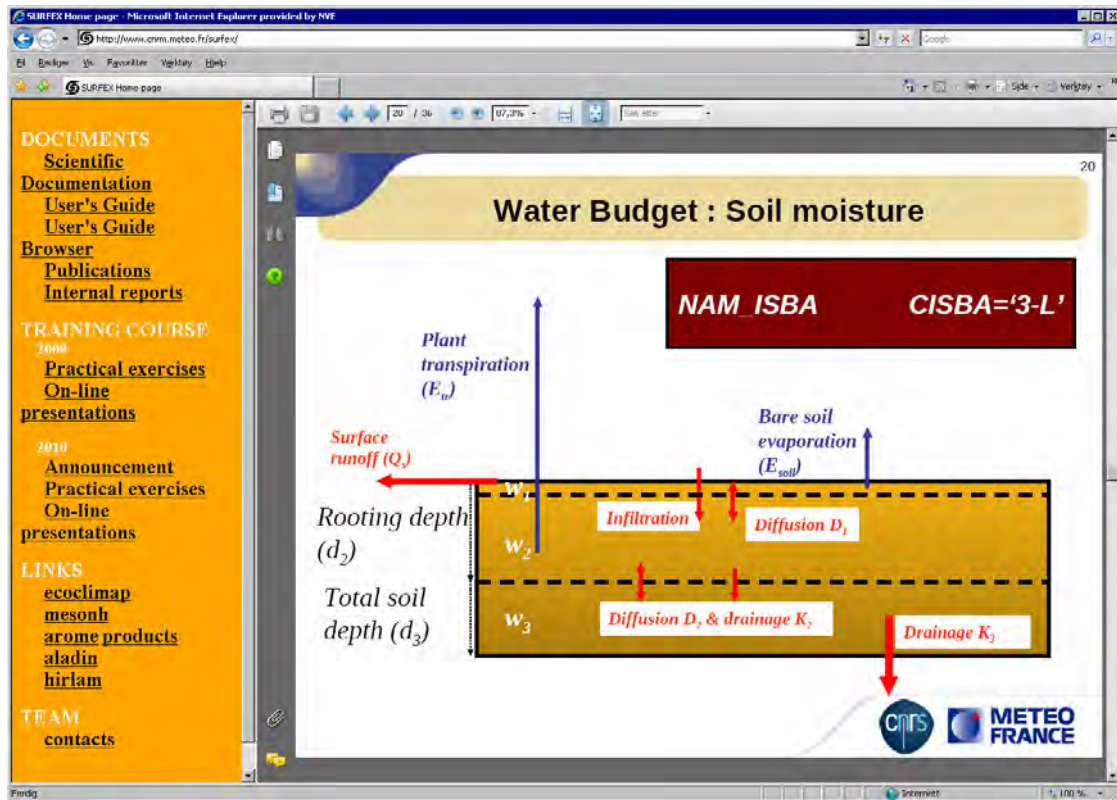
SURFEX Home page - Microsoft Internet Explorer provided by NVE

http://www.cnrm.meteo.fr/surfex/

Google

Fil Rediger Vis Favoritter Verktøy Hjelp

SURFEX Home page

Side Verktøy

DOCUMENTS
Scientific Documentation
User's Guide
User's Guide Browser
Publications
Internal reports

TRAINING COURSE
2008
Practical exercises
On-line presentations

2010
Announcement
Practical exercises
On-line presentations

LINKS
ecoclimap
mesonh
arome products
aladin
hirlam

TEAM
contacts

20 / 36 87,3%

Søk etter

20

Water Budget : Soil moisture

NAM_ISBA CISBA='3-L'

Plant transpiration ($E_{tr}$)

Bare soil evaporation ($E_{soil}$)

Surface runoff ($Q_s$)

$w_1$

$w_2$

$w_3$

Rooting depth ($d_2$)

Total soil depth ($d_3$)

Infiltration

Diffusion $D_1$

Diffusion $D_2$ & drainage $K_2$

Drainage $K_3$

cnrs

METEO FRANCE

Ferdig

Internett

100 %